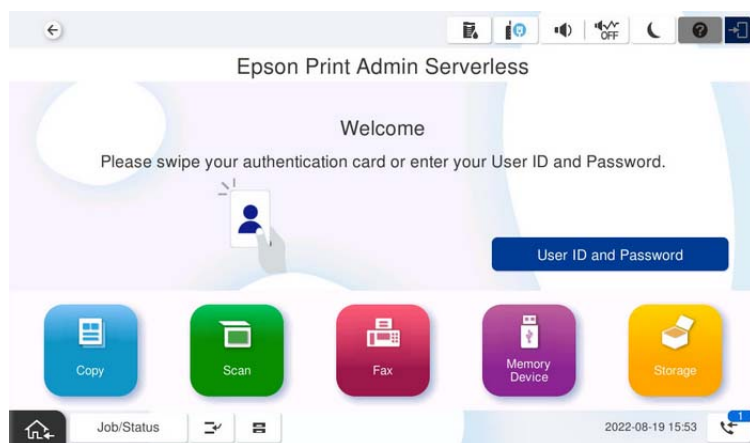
OFF

Epson Print Admin Serverless

Welcome

Please swipe your authentication card or enter your User ID and Password.

User ID and Password

Copy

Scan

Fax

Memory Device

Storage

Job/Status

2022-08-19 15:53

1